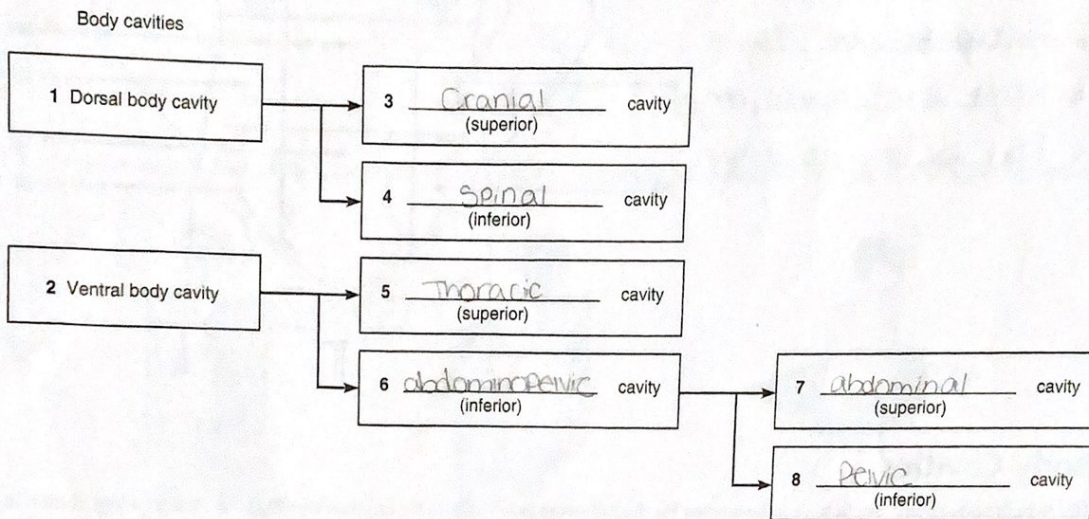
Body cavities

1 Dorsal body cavity

3 Cranial cavity
(superior)

4 Spinal cavity
(inferior)

2 Ventral body cavity

5 Thoracic cavity
(superior)

6 abdominopelvic cavity
(inferior)

7 abdominal cavity
(superior)

8 Pelvic cavity
(inferior)